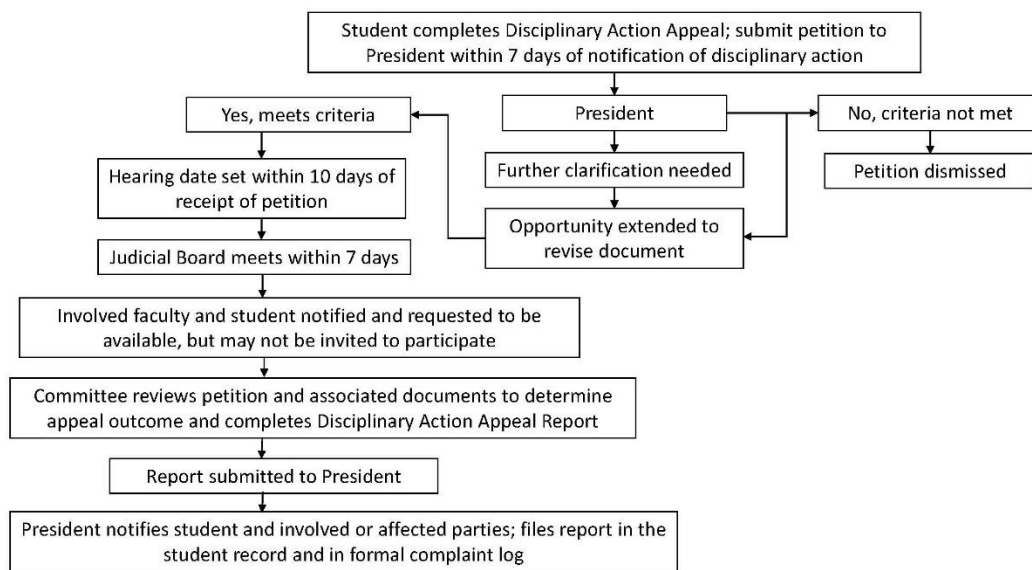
Student completes Disciplinary Action Appeal; submit petition to President within 7 days of notification of disciplinary action

President

Yes, meets criteria

No, criteria not met

Petition dismissed

Further clarification needed

Opportunity extended to revise document

Hearing date set within 10 days of receipt of petition

Judicial Board meets within 7 days

Involved faculty and student notified and requested to be available, but may not be invited to participate

Committee reviews petition and associated documents to determine appeal outcome and completes Disciplinary Action Appeal Report

Report submitted to President

President notifies student and involved or affected parties; files report in the student record and in formal complaint log